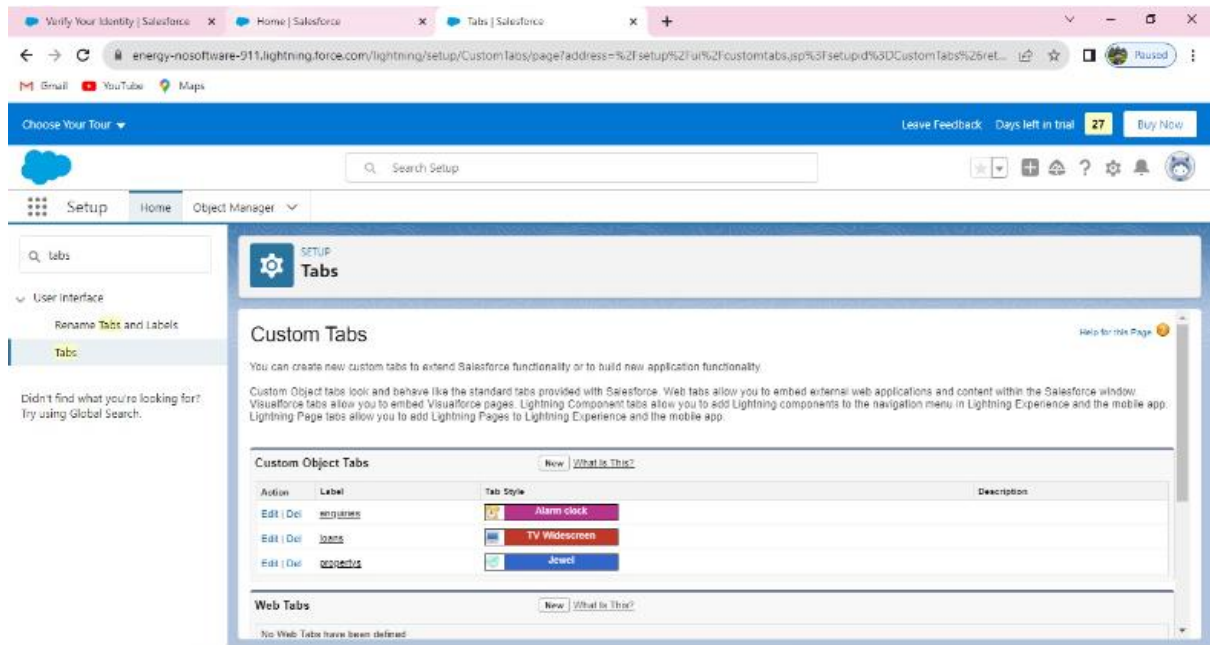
Verify Your Identity | Salesforce ×
Home | Salesforce ×
Tabs | Salesforce ×
+

energy-nosoftware-911.lightning.force.com/lightning/setup/CustomTabs/page?address=%2Fsetup%2Fui%2Fcustomtabs.jsp%3Fsetupid%3DCustomTabs%26ret...
Paused

Gmail YouTube Maps

Choose Your Tour
Leave Feedback Days left in trial 27 Buy Now

Search Setup

Setup Home Object Manager

tabs

User Interface
Rename Tabs and Labels
Tabs

Didn't find what you're looking for? Try using Global Search.

SETUP
Tabs

Custom Tabs

Help for this Page

You can create new custom tabs to extend Salesforce functionality or to build new application functionality.

Custom Object tabs look and behave like the standard tabs provided with Salesforce. Web tabs allow you to embed external web applications and content within the Salesforce window. Visualforce tabs allow you to embed Visualforce pages. Lightning Component tabs allow you to add Lightning components to the navigation menu in Lightning Experience and the mobile app. Lightning Page tabs allow you to add Lightning Pages to Lightning Experience and the mobile app.

Custom Object Tabs New What Is This?

| Action | Label | Tab Style | Description |
|---|---|---|---|
| Edit \| Del | enquries | Alarm clock | |
| Edit \| Del | loans | TV Widescreen | |
| Edit \| Del | propertys | Jewel | |

Web Tabs New What Is This?

No Web Tabs have been defined